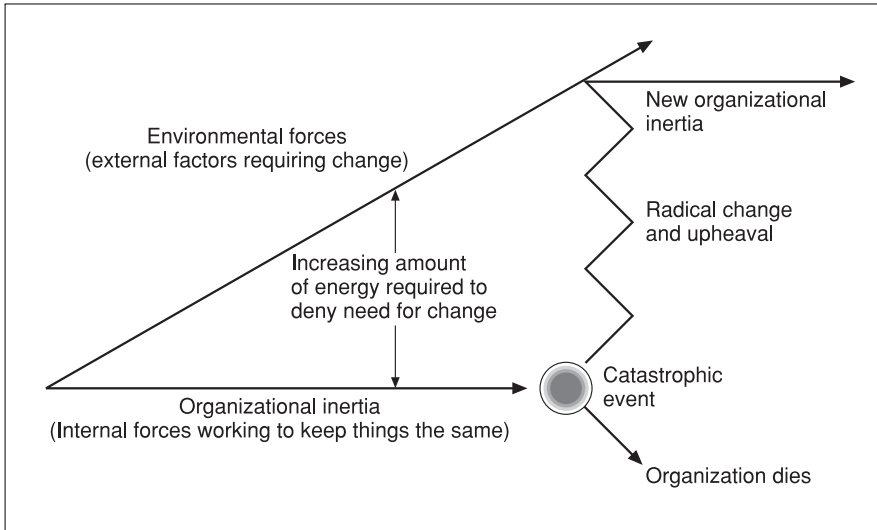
Environmental forces
(external factors requiring change)

New organizational inertia

Radical change and upheaval

Increasing amount of energy required to deny need for change

Catastrophic event

Organizational inertia
(Internal forces working to keep things the same)

Organization dies